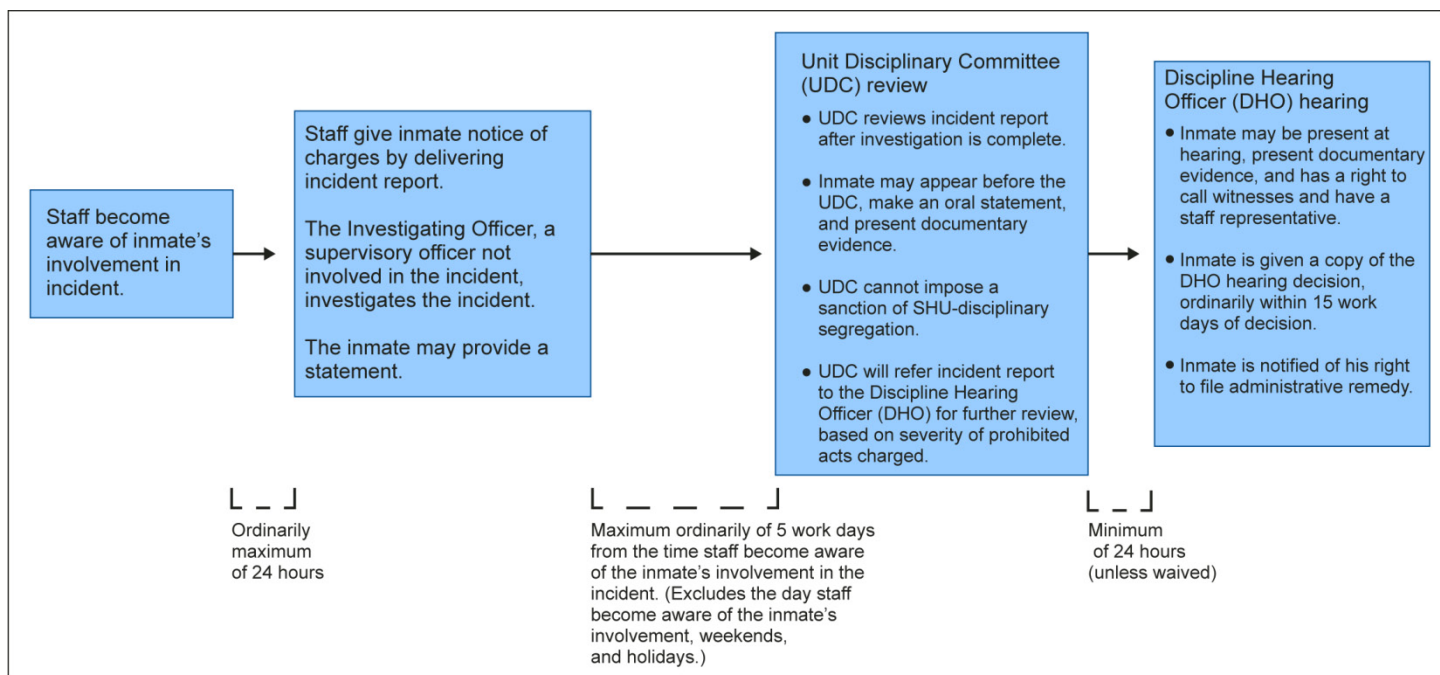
Staff become aware of inmate's involvement in incident.

Staff give inmate notice of charges by delivering incident report.

The Investigating Officer, a supervisory officer not involved in the incident, investigates the incident.

The inmate may provide a statement.

Unit Disciplinary Committee (UDC) review

● UDC reviews incident report after investigation is complete.

● Inmate may appear before the UDC, make an oral statement, and present documentary evidence.

● UDC cannot impose a sanction of SHU-disciplinary segregation.

● UDC will refer incident report to the Discipline Hearing Officer (DHO) for further review, based on severity of prohibited acts charged.

Discipline Hearing Officer (DHO) hearing

● Inmate may be present at hearing, present documentary evidence, and has a right to call witnesses and have a staff representative.

● Inmate is given a copy of the DHO hearing decision, ordinarily within 15 work days of decision.

● Inmate is notified of his right to file administrative remedy.

Ordinarily maximum of 24 hours

Maximum ordinarily of 5 work days from the time staff become aware of the inmate's involvement in the incident. (Excludes the day staff become aware of the inmate's involvement, weekends, and holidays.)

Minimum of 24 hours (unless waived)